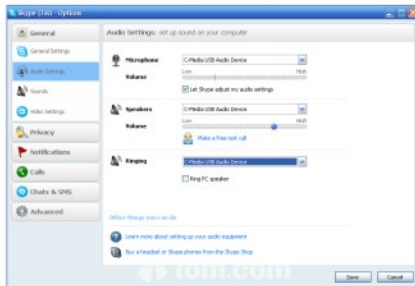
Skype (tm) - Options

General

General Settings

Audio Settings

Sounds

Video Settings

Privacy

Notifications

Calls

Chats & SMS

Advanced

Audio Settings: set up sound on your computer

Microphone

C-Media USB Audio Device

Volume

Low

High

Let Skype adjust my audio settings

Speakers

C-Media USB Audio Device

Volume

Low

High

Make a free test call

Ringing

C-Media USB Audio Device

Ring PC speaker

Other things you can do

Learn more about setting up your audio equipment

Buy a headset or Skype phones from the Skype Shop

tom.com

Save

Cancel